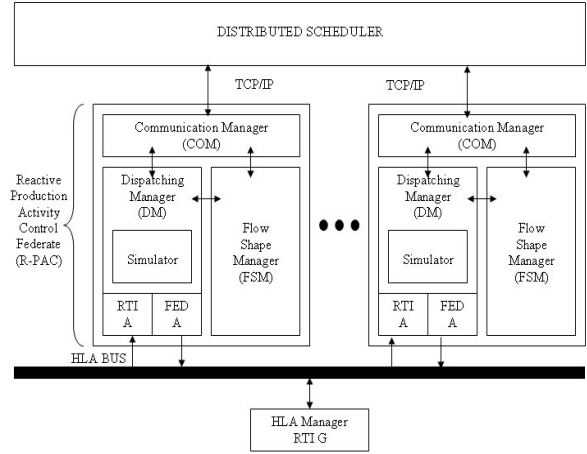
DISTRIBUTED SCHEDULER

TCP/IP

TCP/IP

Reactive Production Activity Control Federate (R-PAC)

Communication Manager (COM)

Dispatching Manager (DM)

Simulator

RTI A

FED A

Flow Shape Manager (FSM)

Communication Manager (COM)

Dispatching Manager (DM)

Simulator

RTI A

FED A

Flow Shape Manager (FSM)

HLA BUS

HLA Manager RTI G